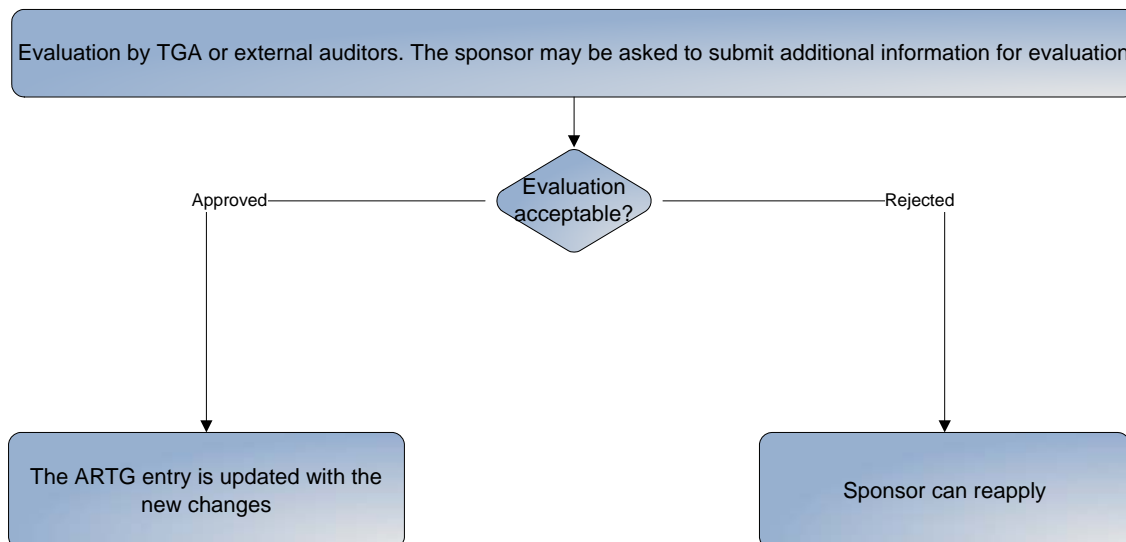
Evaluation by TGA or external auditors. The sponsor may be asked to submit additional information for evaluation

Evaluation acceptable?

Approved

Rejected

The ARTG entry is updated with the new changes

Sponsor can reapply